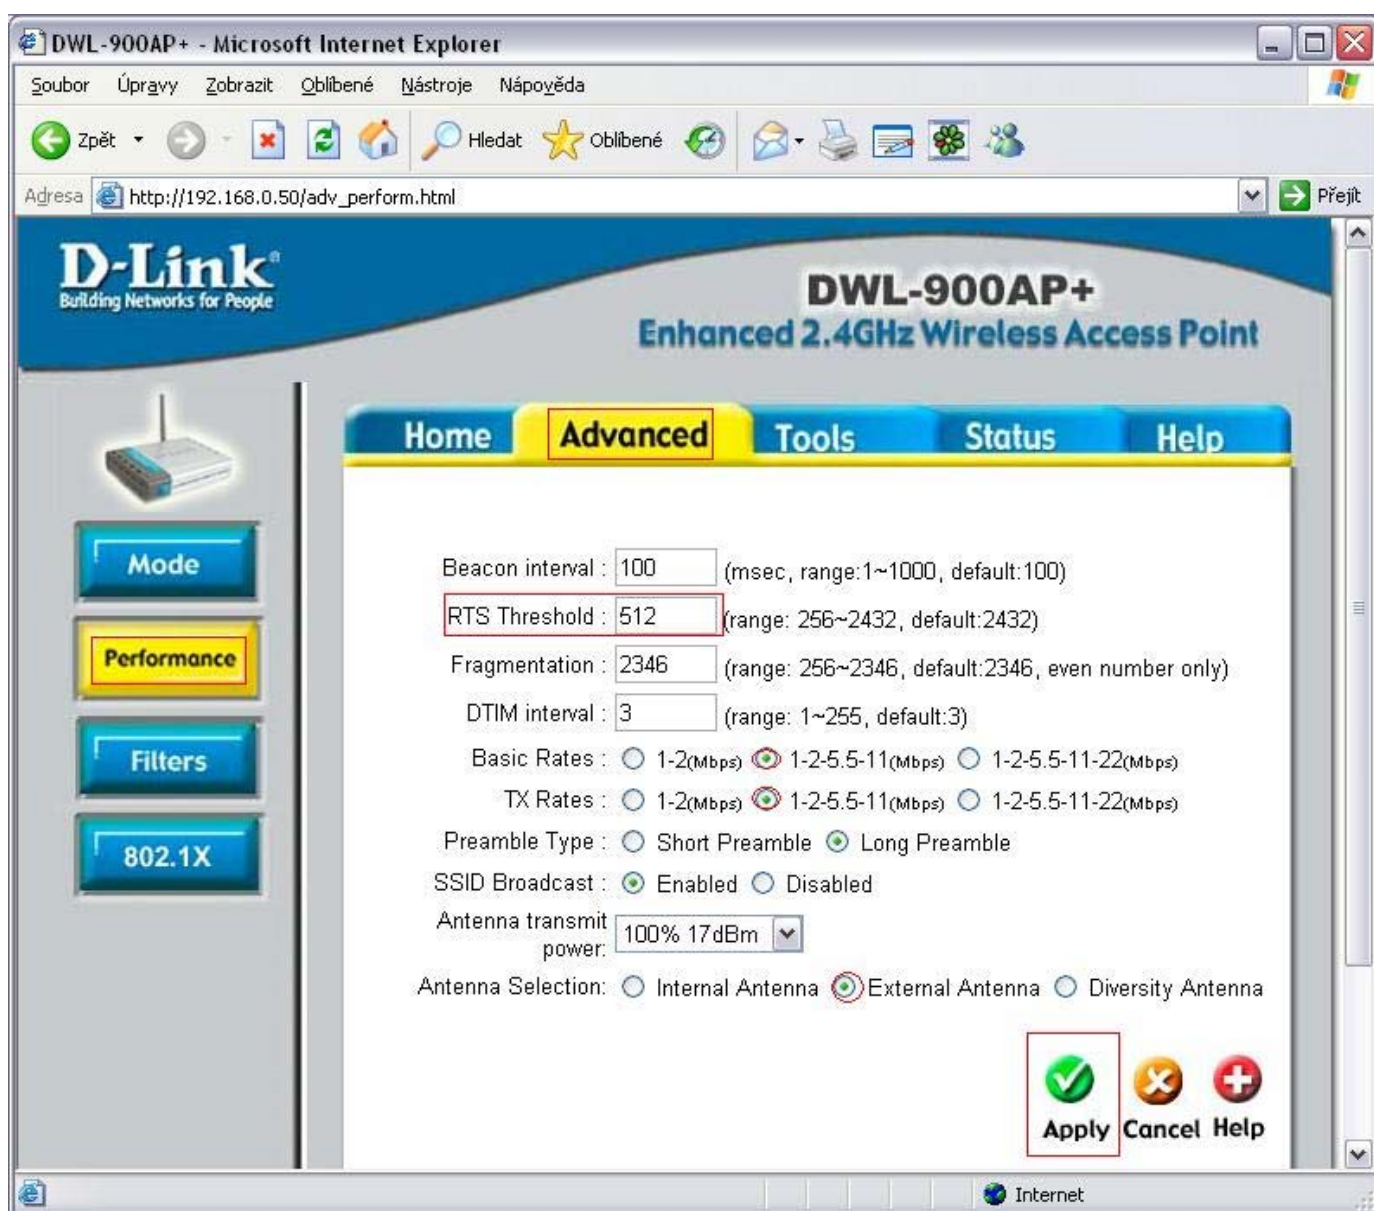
DWL-900AP+ - Microsoft Internet Explorer

Soubor Úpravy Zobrazit Oblíbené Nástroje Nápověda

Zpět Hledat Oblíbené

Adresa http://192.168.0.50/adv_perform.html Přejít

D-Link
Building Networks for People

DWL-900AP+
Enhanced 2.4GHz Wireless Access Point

Home Advanced Tools Status Help

Mode
Performance
Filters
802.1X

Beacon interval : 100 (msec, range:1~1000, default:100)
RTS Threshold : 512 (range: 256~2432, default:2432)
Fragmentation : 2346 (range: 256~2346, default:2346, even number only)
DTIM interval : 3 (range: 1~255, default:3)
Basic Rates : 1-2(Mbps) 1-2-5.5-11(Mbps) 1-2-5.5-11-22(Mbps)
TX Rates : 1-2(Mbps) 1-2-5.5-11(Mbps) 1-2-5.5-11-22(Mbps)
Preamble Type : Short Preamble Long Preamble
SSID Broadcast : Enabled Disabled
Antenna transmit power: 100% 17dBm
Antenna Selection: Internal Antenna External Antenna Diversity Antenna

Apply Cancel Help

Internet